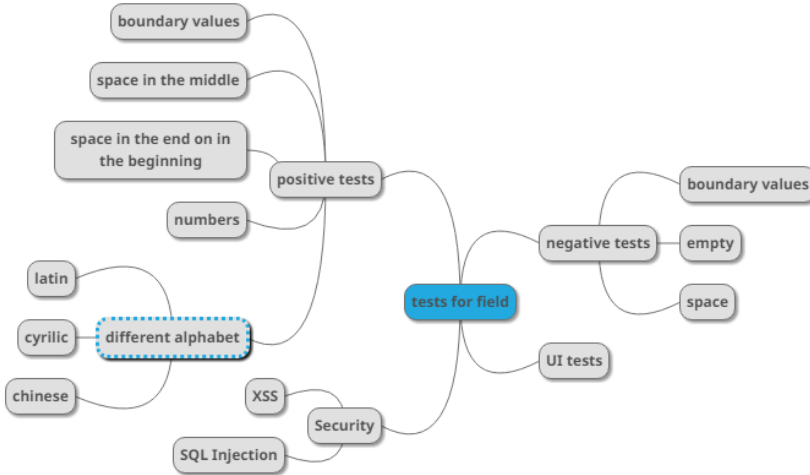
tests for field

positive tests

boundary values

space in the middle

space in the end on in the beginning

numbers

different alphabet

latin

cyrilic

chinese

negative tests

boundary values

empty

space

UI tests

Security

XSS

SQL Injection